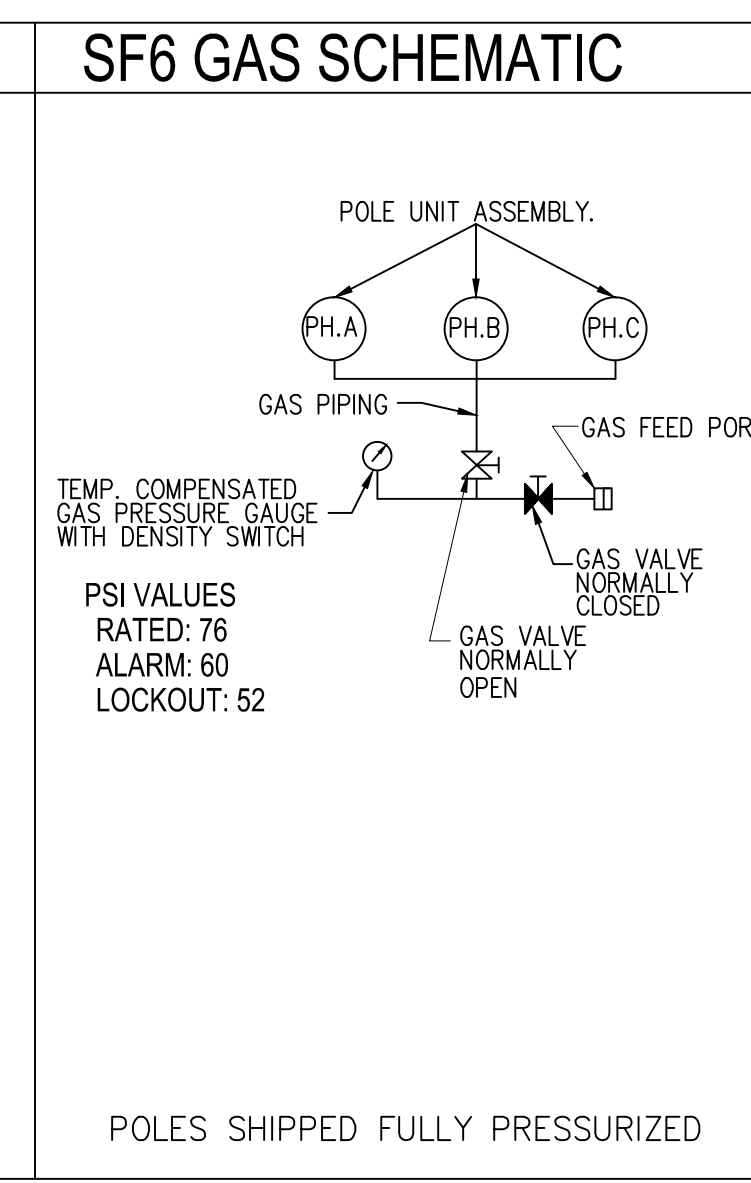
SF6 GAS SCHEMATIC

POLE UNIT ASSEMBLY.

PH.A

PH.B

PH.C

GAS PIPING

GAS FEED POR

TEMP. COMPENSATED GAS PRESSURE GAUGE WITH DENSITY SWITCH

GAS VALVE NORMALLY CLOSED

PSI VALUES
RATED: 76
ALARM: 60
LOCKOUT: 52

GAS VALVE NORMALLY OPEN

POLES SHIPPED FULLY PRESSURIZED